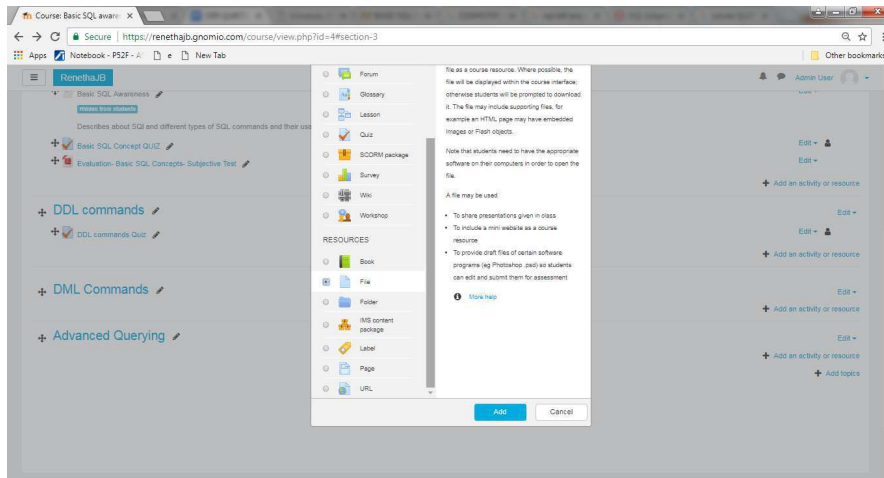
Course: Basic SQL aware ×

Secure | https://renethajb.gnomio.com/course/view.php?id=4#section-3

Apps Notebook - P52F - A e New Tab

Other bookmarks

RenethaJB

Admin User

Basic SQL Awareness

Hidden from students

Describes about SQl and different types of SQL commands and their use

Basic SQL Concept QUIZ

Evaluation- Basic SQL Concepts- Subjective Test

DDL commands

DDL commands Quiz

DML Commands

Advanced Querying

Forum
Glossary
Lesson
Quiz
SCORM package
Survey
Wiki
Workshop

RESOURCES

Book
File
Folder
IMS content package
Label
Page
URL

file as a course resource. Where possible, the file will be displayed within the course interface; otherwise students will be prompted to download it. The file may include supporting files, for example an HTML page may have embedded images or Flash objects.

Note that students need to have the appropriate software on their computers in order to open the file.

A file may be used

• To share presentations given in class
• To include a mini website as a course resource
• To provide draft files of certain software programs (eg Photoshop .psd) so students can edit and submit them for assessment

More help

Add

Cancel

Edit
Edit
Edit
Add an activity or resource
Edit
Edit
Add an activity or resource
Edit
Add an activity or resource
Edit
Add an activity or resource
Add topics